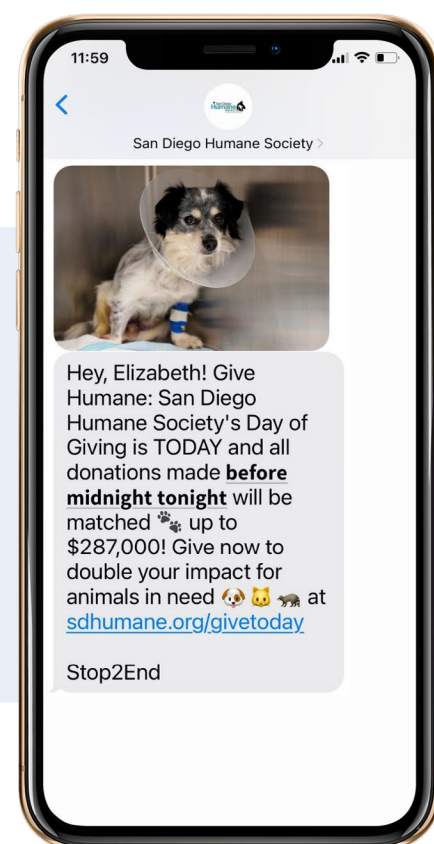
11:59

San Diego Humane Society >

Hey, Elizabeth! Give Humane: San Diego Humane Society's Day of Giving is TODAY and all donations made **before midnight tonight** will be matched 🐾 up to $287,000! Give now to double your impact for animals in need 🐶 🐱 🦡 at sdhumane.org/givetoday

Stop2End